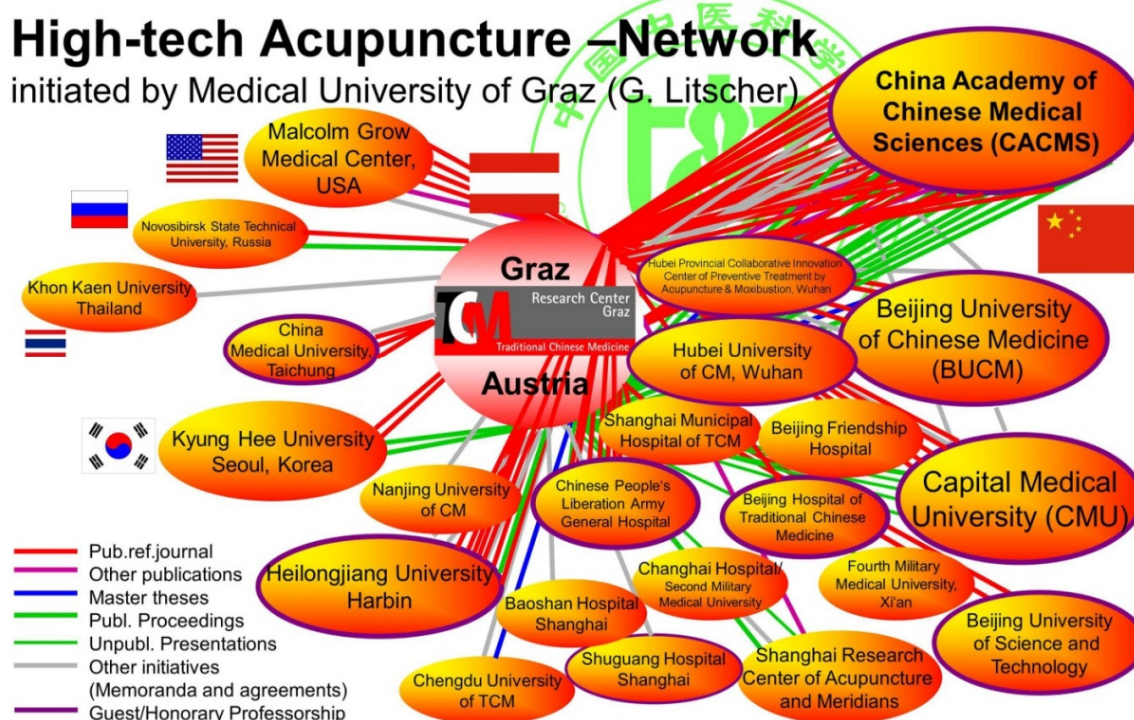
High-tech Acupuncture –Network
initiated by Medical University of Graz (G. Litscher)

China Academy of Chinese Medical Sciences (CACMS)

Malcolm Grow Medical Center, USA

Novosibirsk State Technical University, Russia

Khon Kaen University Thailand

China Medical University, Taichung

Graz

TCM Research Center Graz
Traditional Chinese Medicine

Austria

Hubei Provincial Collaborative Innovation Center of Preventive Treatment by Acupuncture & Moxibustion, Wuhan

Beijing University of Chinese Medicine (BUCM)

Hubei University of CM, Wuhan

Kyung Hee University Seoul, Korea

Shanghai Municipal Hospital of TCM

Beijing Friendship Hospital

Nanjing University of CM

Chinese People's Liberation Army General Hospital

Beijing Hospital of Traditional Chinese Medicine

Capital Medical University (CMU)

Heilongjiang University Harbin

Changhai Hospital/ Second Military Medical University

Fourth Military Medical University, Xi'an

Beijing University of Science and Technology

Baoshan Hospital Shanghai

Shuguang Hospital Shanghai

Shanghai Research Center of Acupuncture and Meridians

Chengdu University of TCM

Pub.ref.journal
Other publications
Master theses
Publ. Proceedings
Unpubl. Presentations
Other initiatives (Memoranda and agreements)
Guest/Honorary Professorship